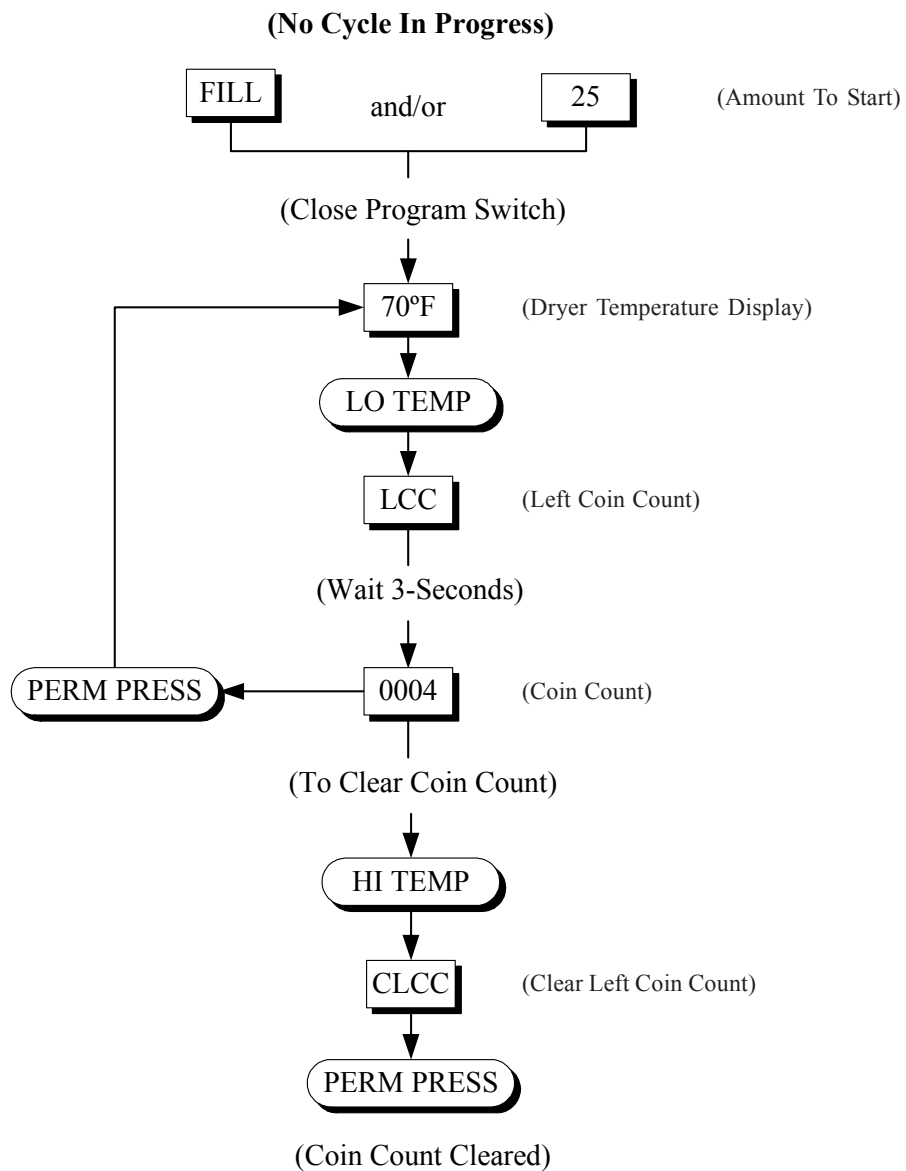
(No Cycle In Progress)

FILL and/or 25 (Amount To Start)

(Close Program Switch)

70ºF (Dryer Temperature Display)

LO TEMP

LCC (Left Coin Count)

(Wait 3-Seconds)

PERM PRESS

0004 (Coin Count)

(To Clear Coin Count)

HI TEMP

CLCC (Clear Left Coin Count)

PERM PRESS

(Coin Count Cleared)